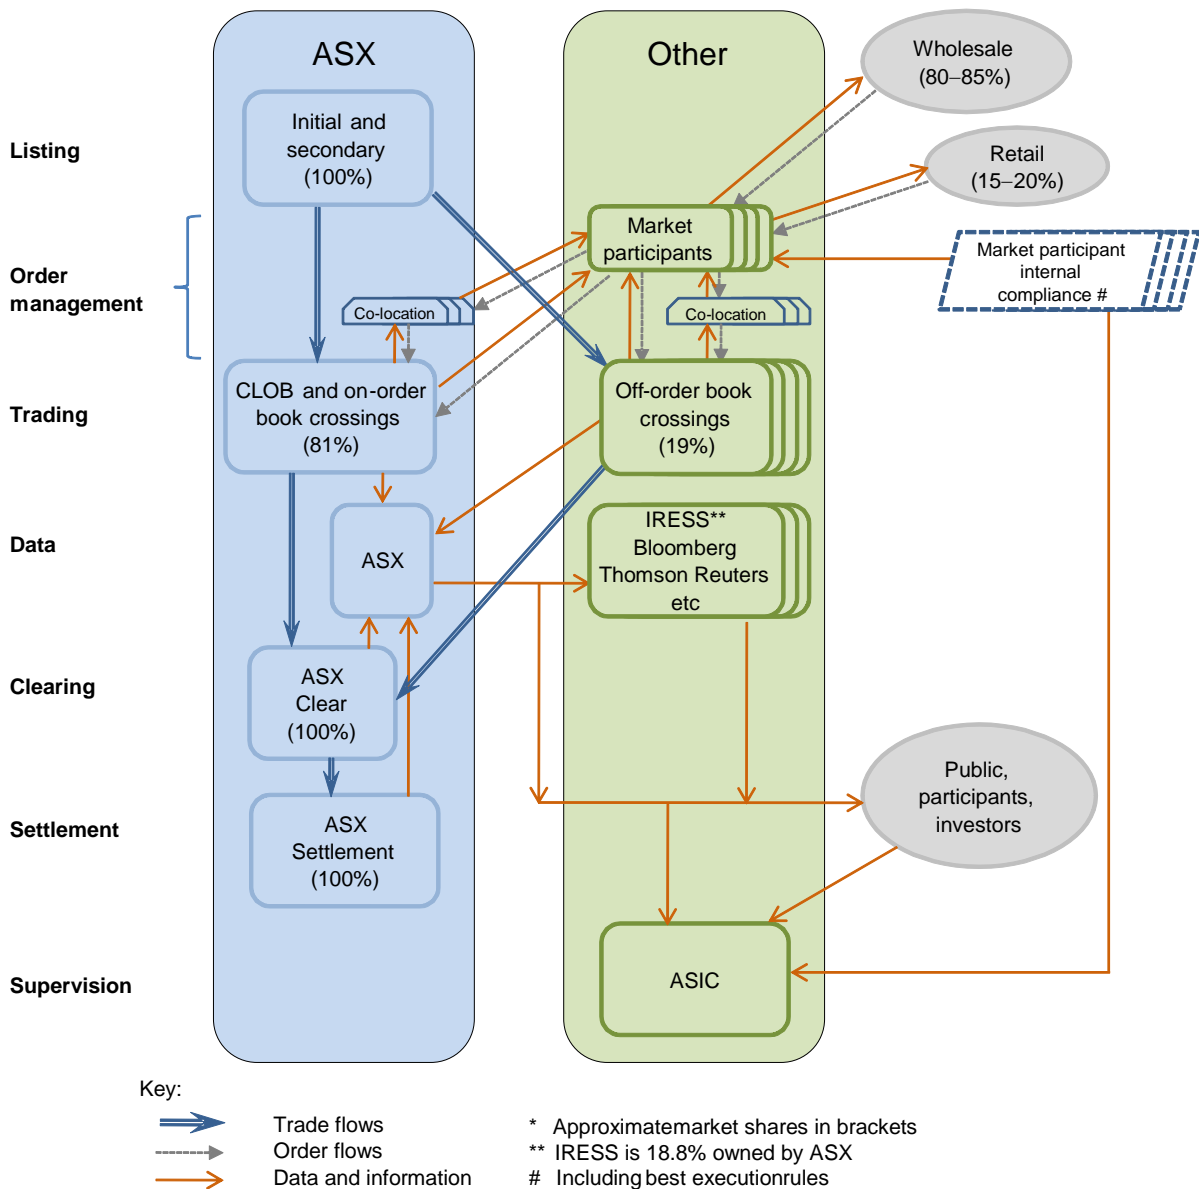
ASX

Other

Wholesale (80–85%)

Retail (15–20%)

Listing

Initial and secondary (100%)

Order management

Market participants

Market participant internal compliance #

Co-location

Co-location

Trading

CLOB and on-order book crossings (81%)

Off-order book crossings (19%)

Data

ASX

IRESS** Bloomberg Thomson Reuters etc

Clearing

ASX Clear (100%)

Settlement

ASX Settlement (100%)

Public, participants, investors

Supervision

ASIC

Key:

Trade flows

Order flows

Data and information

* Approximatemarket shares in brackets

** IRESS is 18.8% owned by ASX

# Including best executionrules